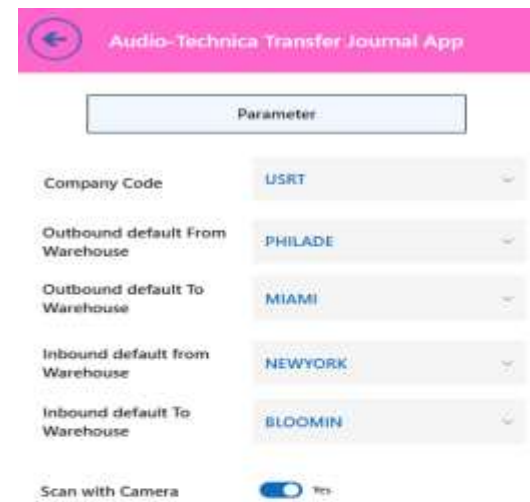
Audio-Technica Transfer Journal App

Parameter

Company Code
USRT

Outbound default From Warehouse
PHILADE

Outbound default To Warehouse
MIAMI

Inbound default from Warehouse
NEWYORK

Inbound default To Warehouse
BLOOMIN

Scan with Camera
Yes